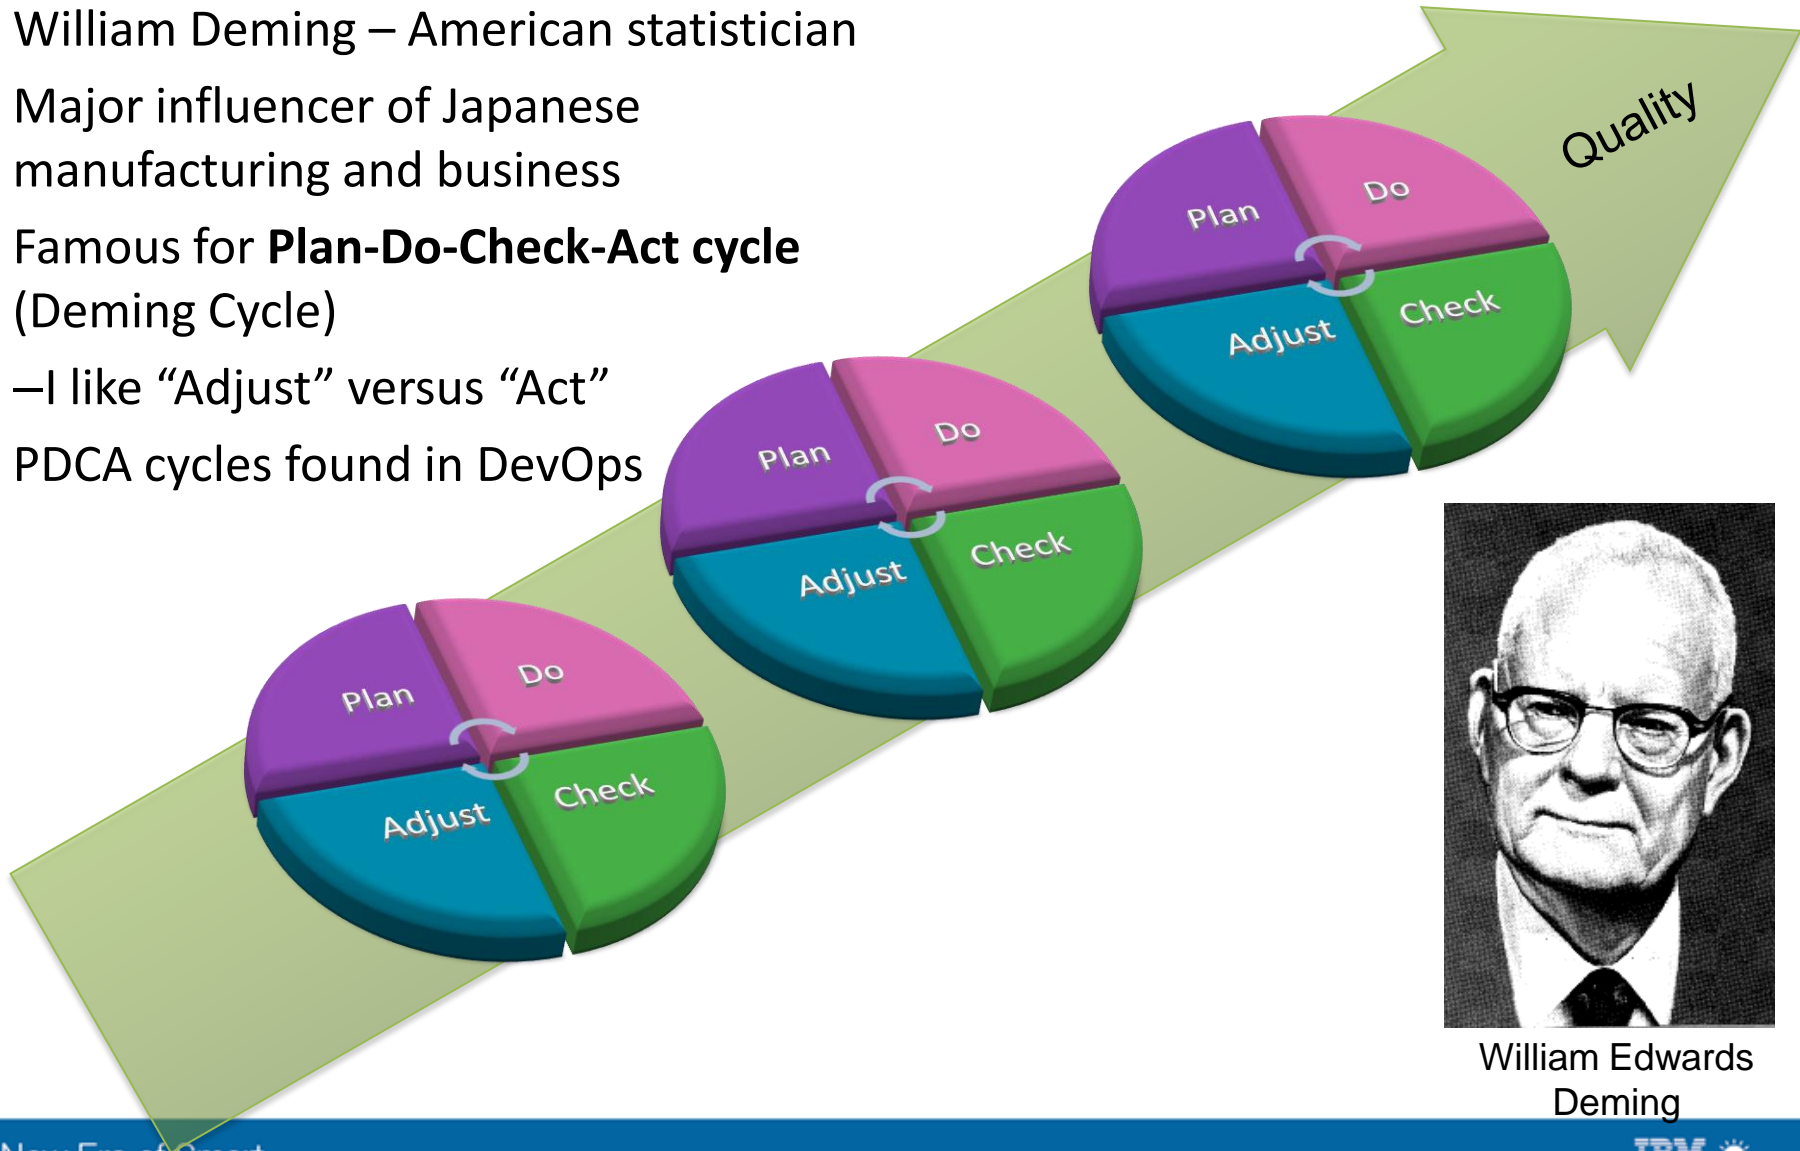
William Deming – American statistician

Major influencer of Japanese manufacturing and business

Famous for **Plan-Do-Check-Act cycle** (Deming Cycle)

–I like “Adjust” versus “Act”

PDCA cycles found in DevOps

Quality

Plan
Do
Check
Adjust

Plan
Do
Check
Adjust

Plan
Do
Check
Adjust

William Edwards Deming

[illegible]

IBM